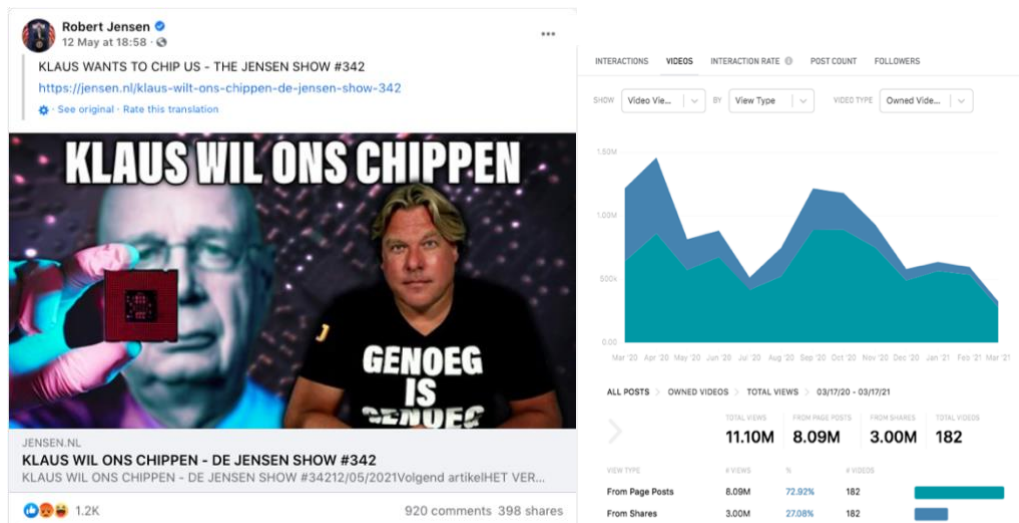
Robert Jensen
12 May at 18:58 ·

KLAUS WANTS TO CHIP US - THE JENSEN SHOW #342
https://jensen.nl/klaus-wilt-ons-chippen-de-jensen-show-342
· See original · Rate this translation

KLAUS WIL ONS CHIPPEN

GENOEG IS GENOEG

JENSEN.NL
KLAUS WIL ONS CHIPPEN - DE JENSEN SHOW #342
KLAUS WIL ONS CHIPPEN - DE JENSEN SHOW #34212/05/2021Volgend artikelHET VER...

1.2K
920 comments 398 shares

INTERACTIONS VIDEOS INTERACTION RATE POST COUNT FOLLOWERS

SHOW Video Vie... BY View Type VIDEO TYPE Owned Vide...

1.50M
1.00M
500k
0.00
Mar '20 Apr '20 May '20 Jun '20 Jul '20 Aug '20 Sep '20 Oct '20 Nov '20 Dec '20 Jan '21 Feb '21 Mar '21

ALL POSTS › OWNED VIDEOS › TOTAL VIEWS › 03/17/20 - 03/17/21

| TOTAL VIEWS | FROM PAGE POSTS | FROM SHARES | TOTAL VIDEOS |
|---|---|---|---|
| 11.10M | 8.09M | 3.00M | 182 |

| VIEW TYPE | # VIEWS | % | # VIDEOS |
|---|---|---|---|
| From Page Posts | 8.09M | 72.92% | 182 |
| From Shares | 3.00M | 27.08% | 182 |